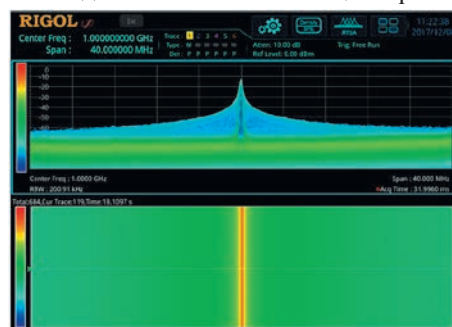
RIGOL

Center Freq : 1.000000000 GHz
Span : 40.000000 MHz

Trace : 1 2 3 4 5 6
Type : W
Det : P P P P P P

Atten: 10.00 dB
Ref Level: 0.00 dBm

Trig: Free Run

RTSA

11:22:38
2017/02/0

0
-10
-20
-30
-40
-50
-60
-70
-80
-90

Center Freq : 1.0000 GHz
RBW : 200.91 kHz

Span : 40.000 MHz
Acq Time : 31.9960 ms

Total:684,Cur Trace:119,Time:18.1097 s